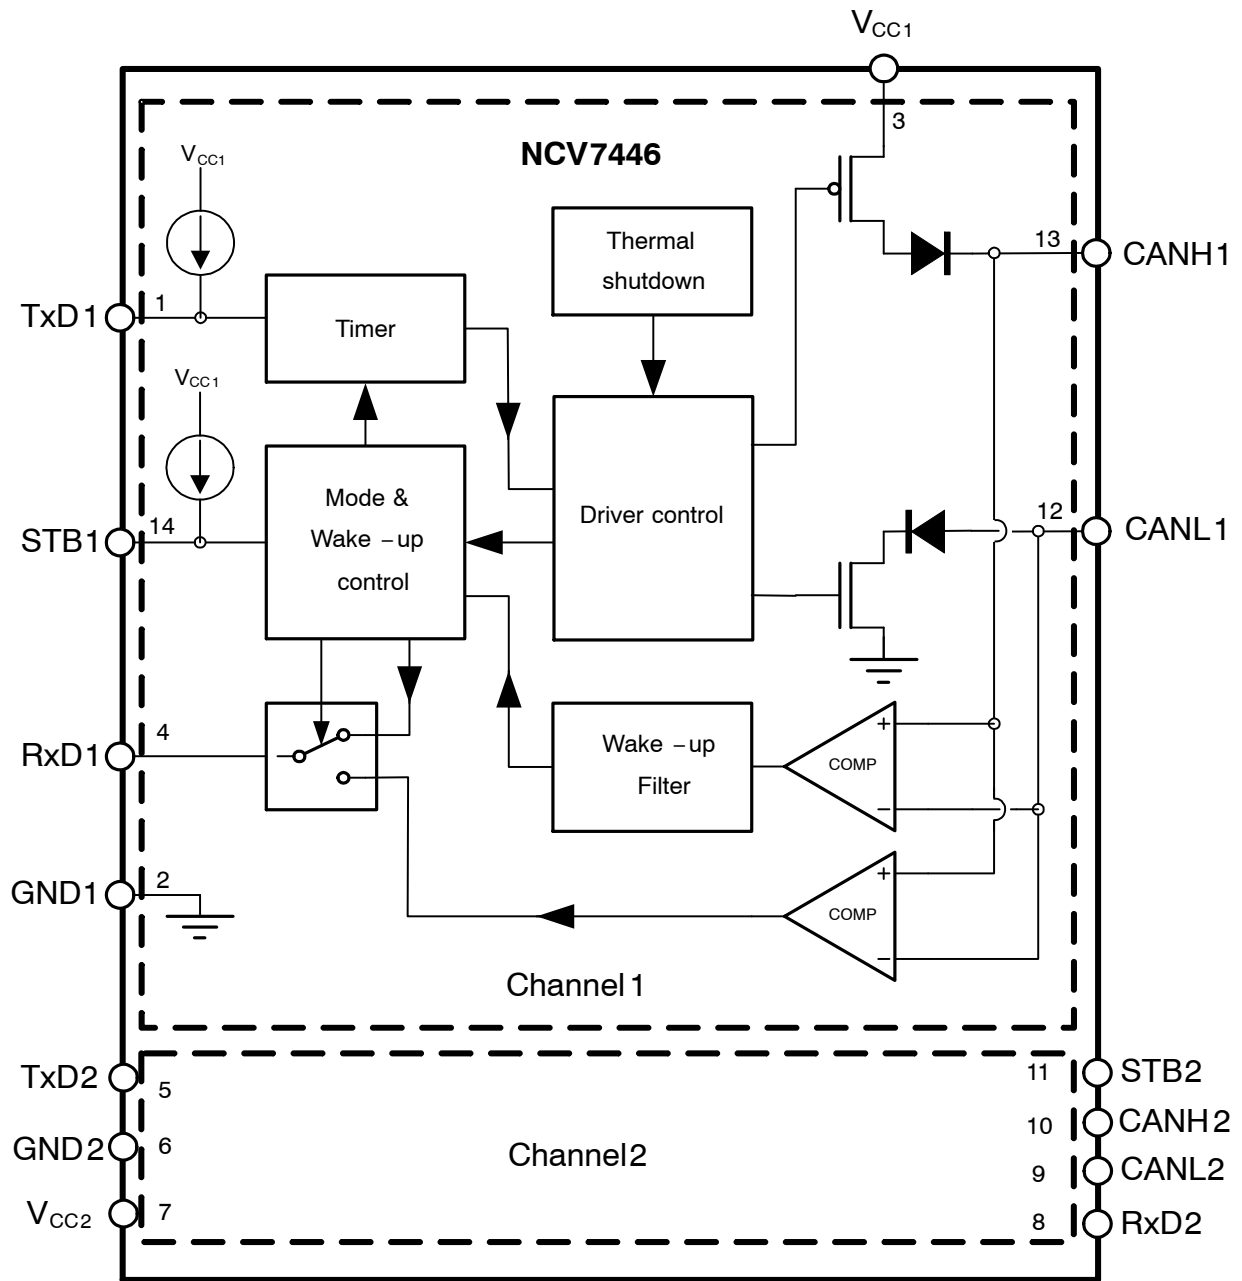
$V_{CC1}$

3

NCV7446

$V_{CC1}$

Thermal shutdown

13

CANH1

TxD1

1

Timer

$V_{CC1}$

Driver control

Mode & Wake – up control

12

CANL1

STB1

14

RxD1

4

Wake – up Filter

+

COMP

–

GND1

2

+

COMP

–

Channel 1

TxD2

5

11

STB2

GND2

6

10

CANH2

Channel 2

9

CANL2

$V_{CC2}$

7

8

RxD2